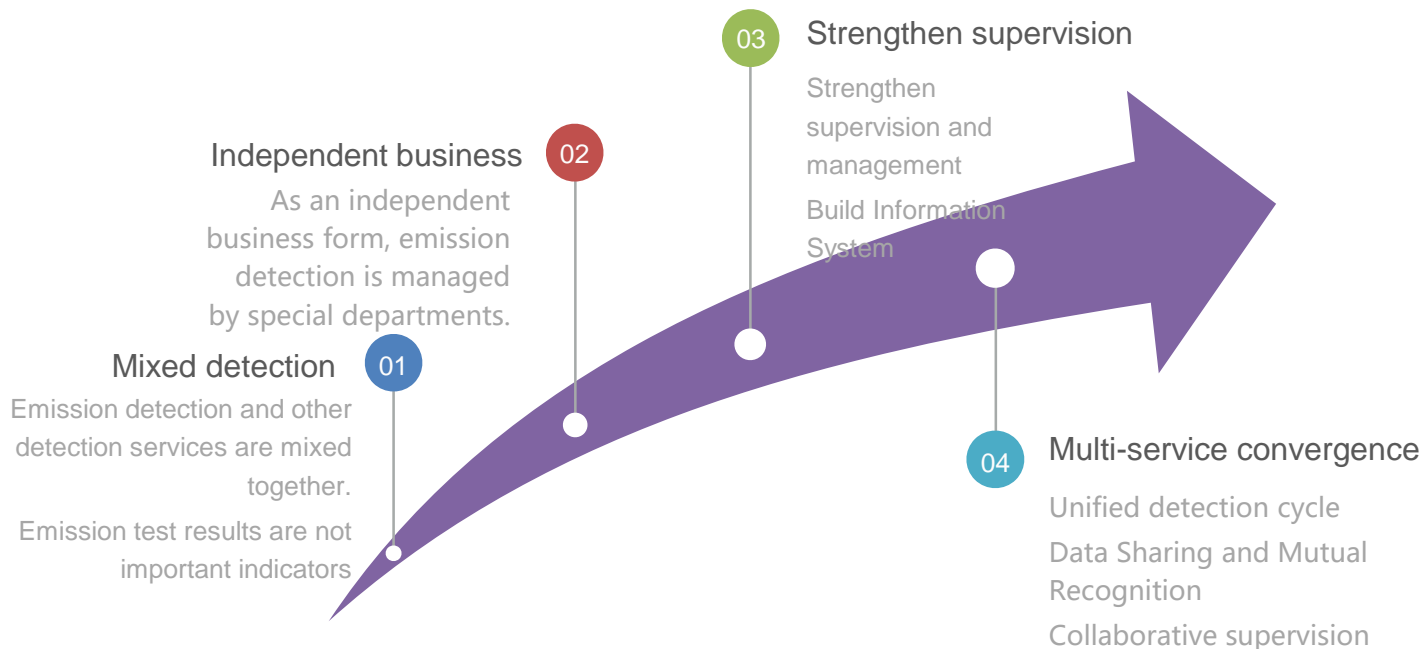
03
Strengthen supervision

Strengthen supervision and management

Build Information System

Independent business
02

As an independent business form, emission detection is managed by special departments.

Mixed detection
01

Emission detection and other detection services are mixed together.

Emission test results are not important indicators

04
Multi-service convergence

Unified detection cycle

Data Sharing and Mutual Recognition

Collaborative supervision